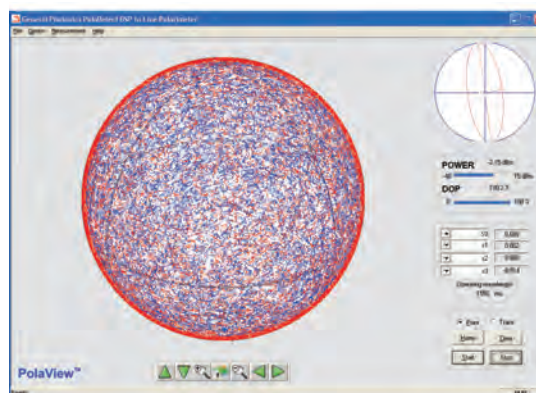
General Photonics PolaDetect DSP In-Line Polarimeter

File Option Measurement Help

POWER -2.15 dBm

-40 15 dBm

DOP 100.2 %

0 100 %

s0 0.000

s1 0.002

s2 0.000

s3 -0.914

Operating wavelength

1550 nm

Point Trace

Hold

Clear

Start

Stop

PolaView™